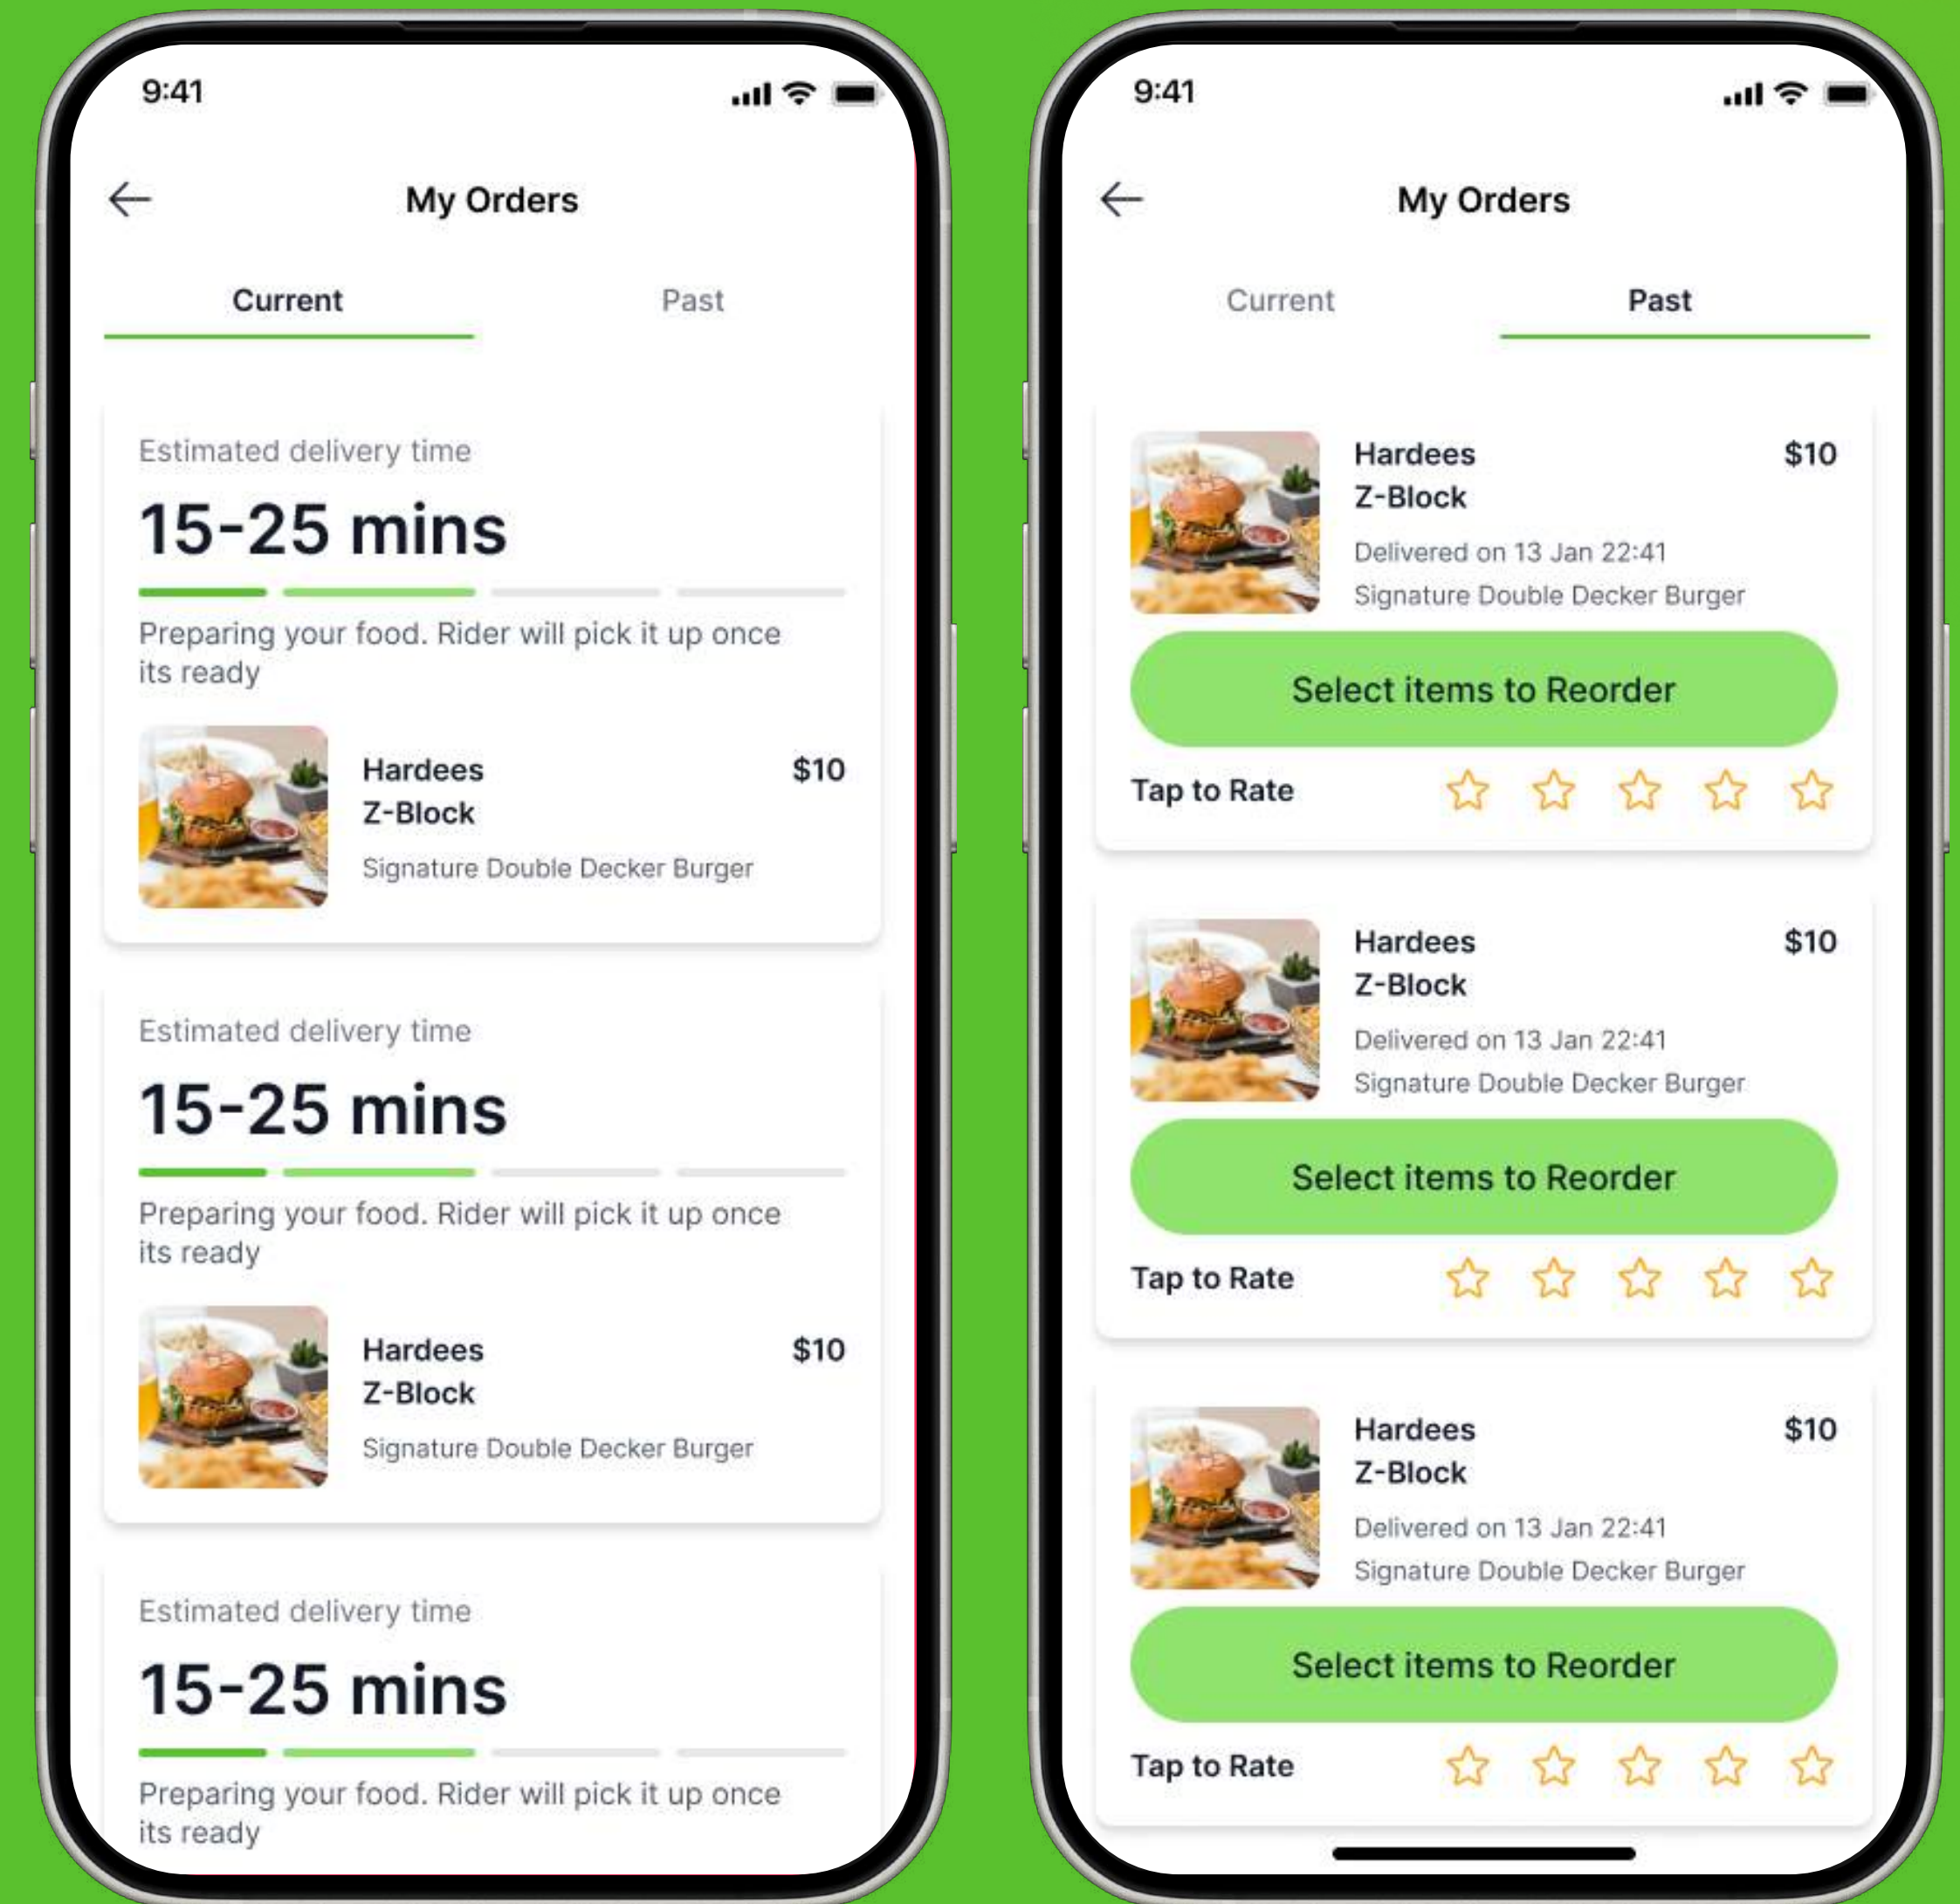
9:41

My Orders

Current Past

Estimated delivery time

15-25 mins

Preparing your food. Rider will pick it up once its ready

Hardees
Z-Block
$10
Signature Double Decker Burger

Estimated delivery time

15-25 mins

Preparing your food. Rider will pick it up once its ready

Hardees
Z-Block
$10
Signature Double Decker Burger

Estimated delivery time

15-25 mins

Preparing your food. Rider will pick it up once its ready

9:41

My Orders

Current Past

Hardees
Z-Block
$10
Delivered on 13 Jan 22:41
Signature Double Decker Burger

Select items to Reorder

Tap to Rate

Hardees
Z-Block
$10
Delivered on 13 Jan 22:41
Signature Double Decker Burger

Select items to Reorder

Tap to Rate

Hardees
Z-Block
$10
Delivered on 13 Jan 22:41
Signature Double Decker Burger

Select items to Reorder

Tap to Rate